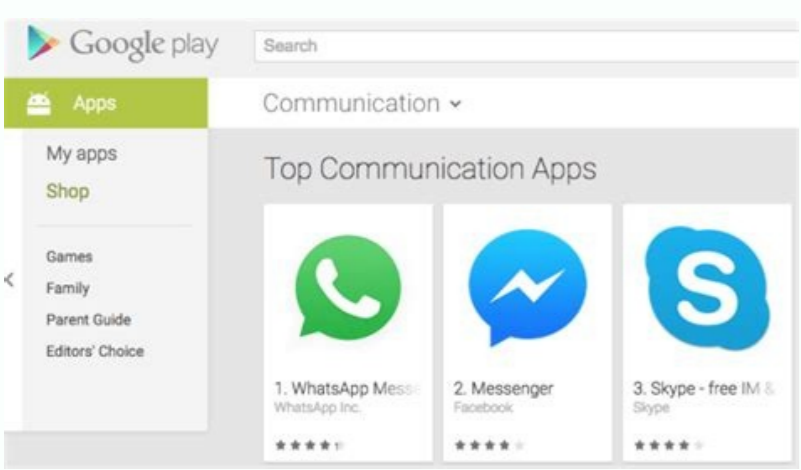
Google play

Search

Apps

My apps

Shop

Games

Family

Parent Guide

Editors' Choice

Communication

Top Communication Apps

1. WhatsApp Mess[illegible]

WhatsApp Inc.

2. Messenger

Facebook

3. Skype - free IM &

Skype